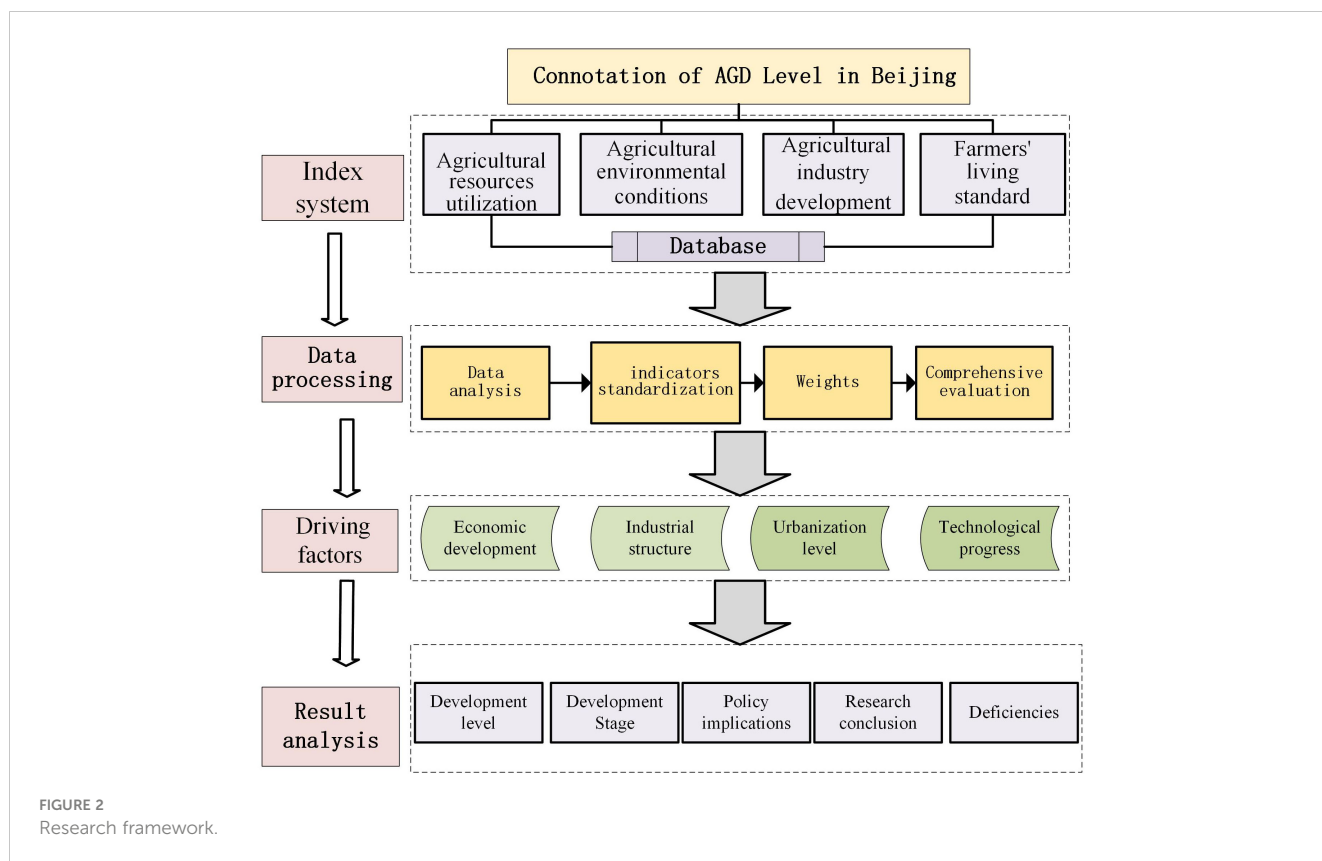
Connotation of AGD Level in Beijing

Index system

Agricultural resources utilization

Agricultural environmental conditions

Agricultural industry development

Farmers' living standard

Database

Data processing

Data analysis

indicators standardization

Weights

Comprehensive evaluation

Driving factors

Economic development

Industrial structure

Urbanization level

Technological progress

Result analysis

Development level

Development Stage

Policy implications

Research conclusion

Deficiencies

FIGURE 2
Research framework.